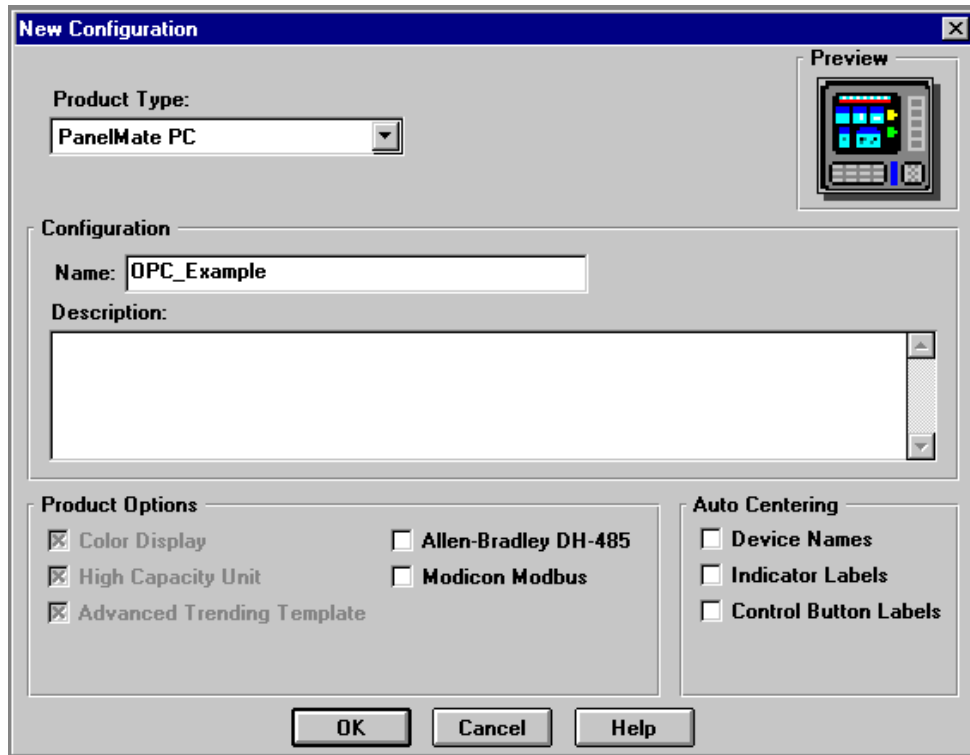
New Configuration

Preview

Product Type:
PanelMate PC

Configuration
Name: OPC_Example
Description:

Product Options
Color Display
High Capacity Unit
Advanced Trending Template
Allen-Bradley DH-485
Modicon Modbus

Auto Centering
Device Names
Indicator Labels
Control Button Labels

OK
Cancel
Help